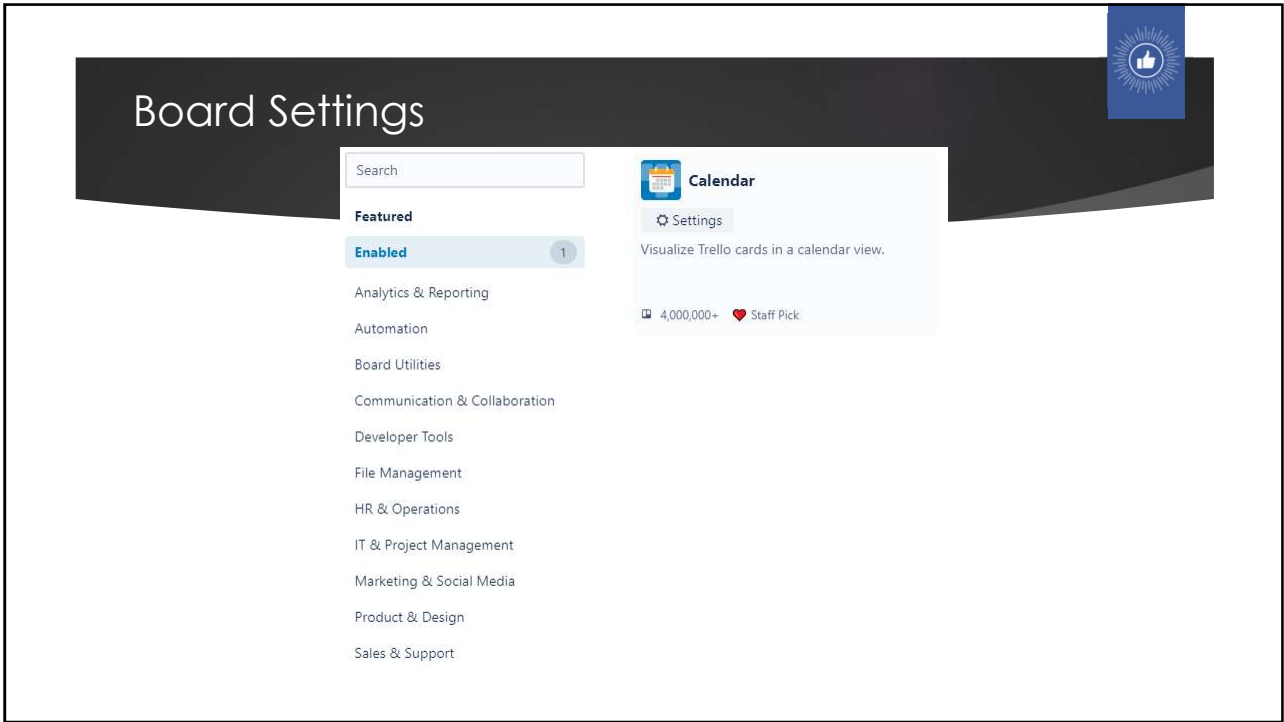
Board Settings

Search

Featured

Enabled 1

Analytics & Reporting

Automation

Board Utilities

Communication & Collaboration

Developer Tools

File Management

HR & Operations

IT & Project Management

Marketing & Social Media

Product & Design

Sales & Support

Calendar

Settings

Visualize Trello cards in a calendar view.

4,000,000+ Staff Pick